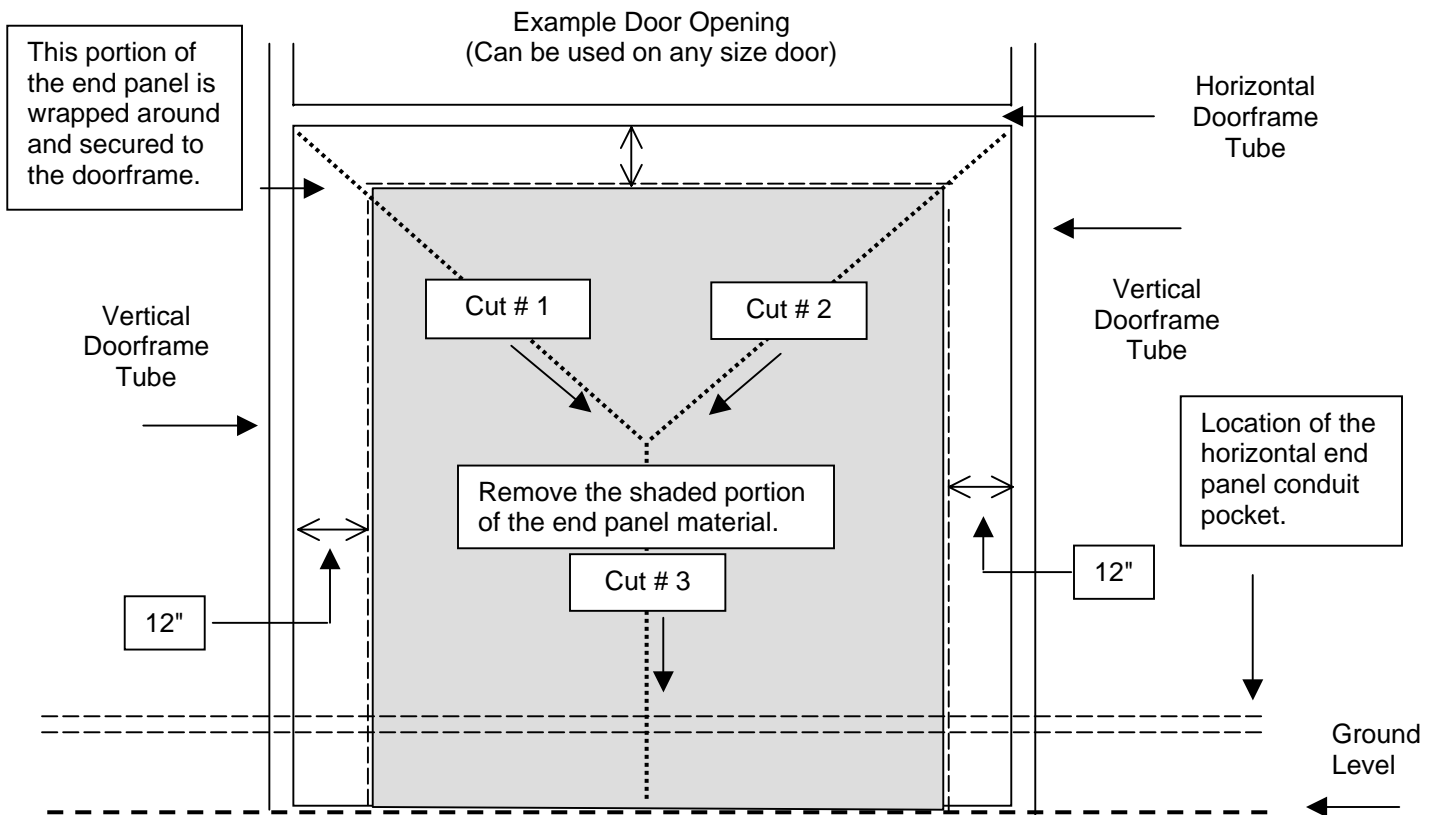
Example Door Opening
(Can be used on any size door)

This portion of the end panel is wrapped around and secured to the doorframe.

Horizontal Doorframe Tube

Vertical Doorframe Tube

Vertical Doorframe Tube

Cut # 1

Cut # 2

Remove the shaded portion of the end panel material.

Cut # 3

Location of the horizontal end panel conduit pocket.

12"

12"

Ground Level